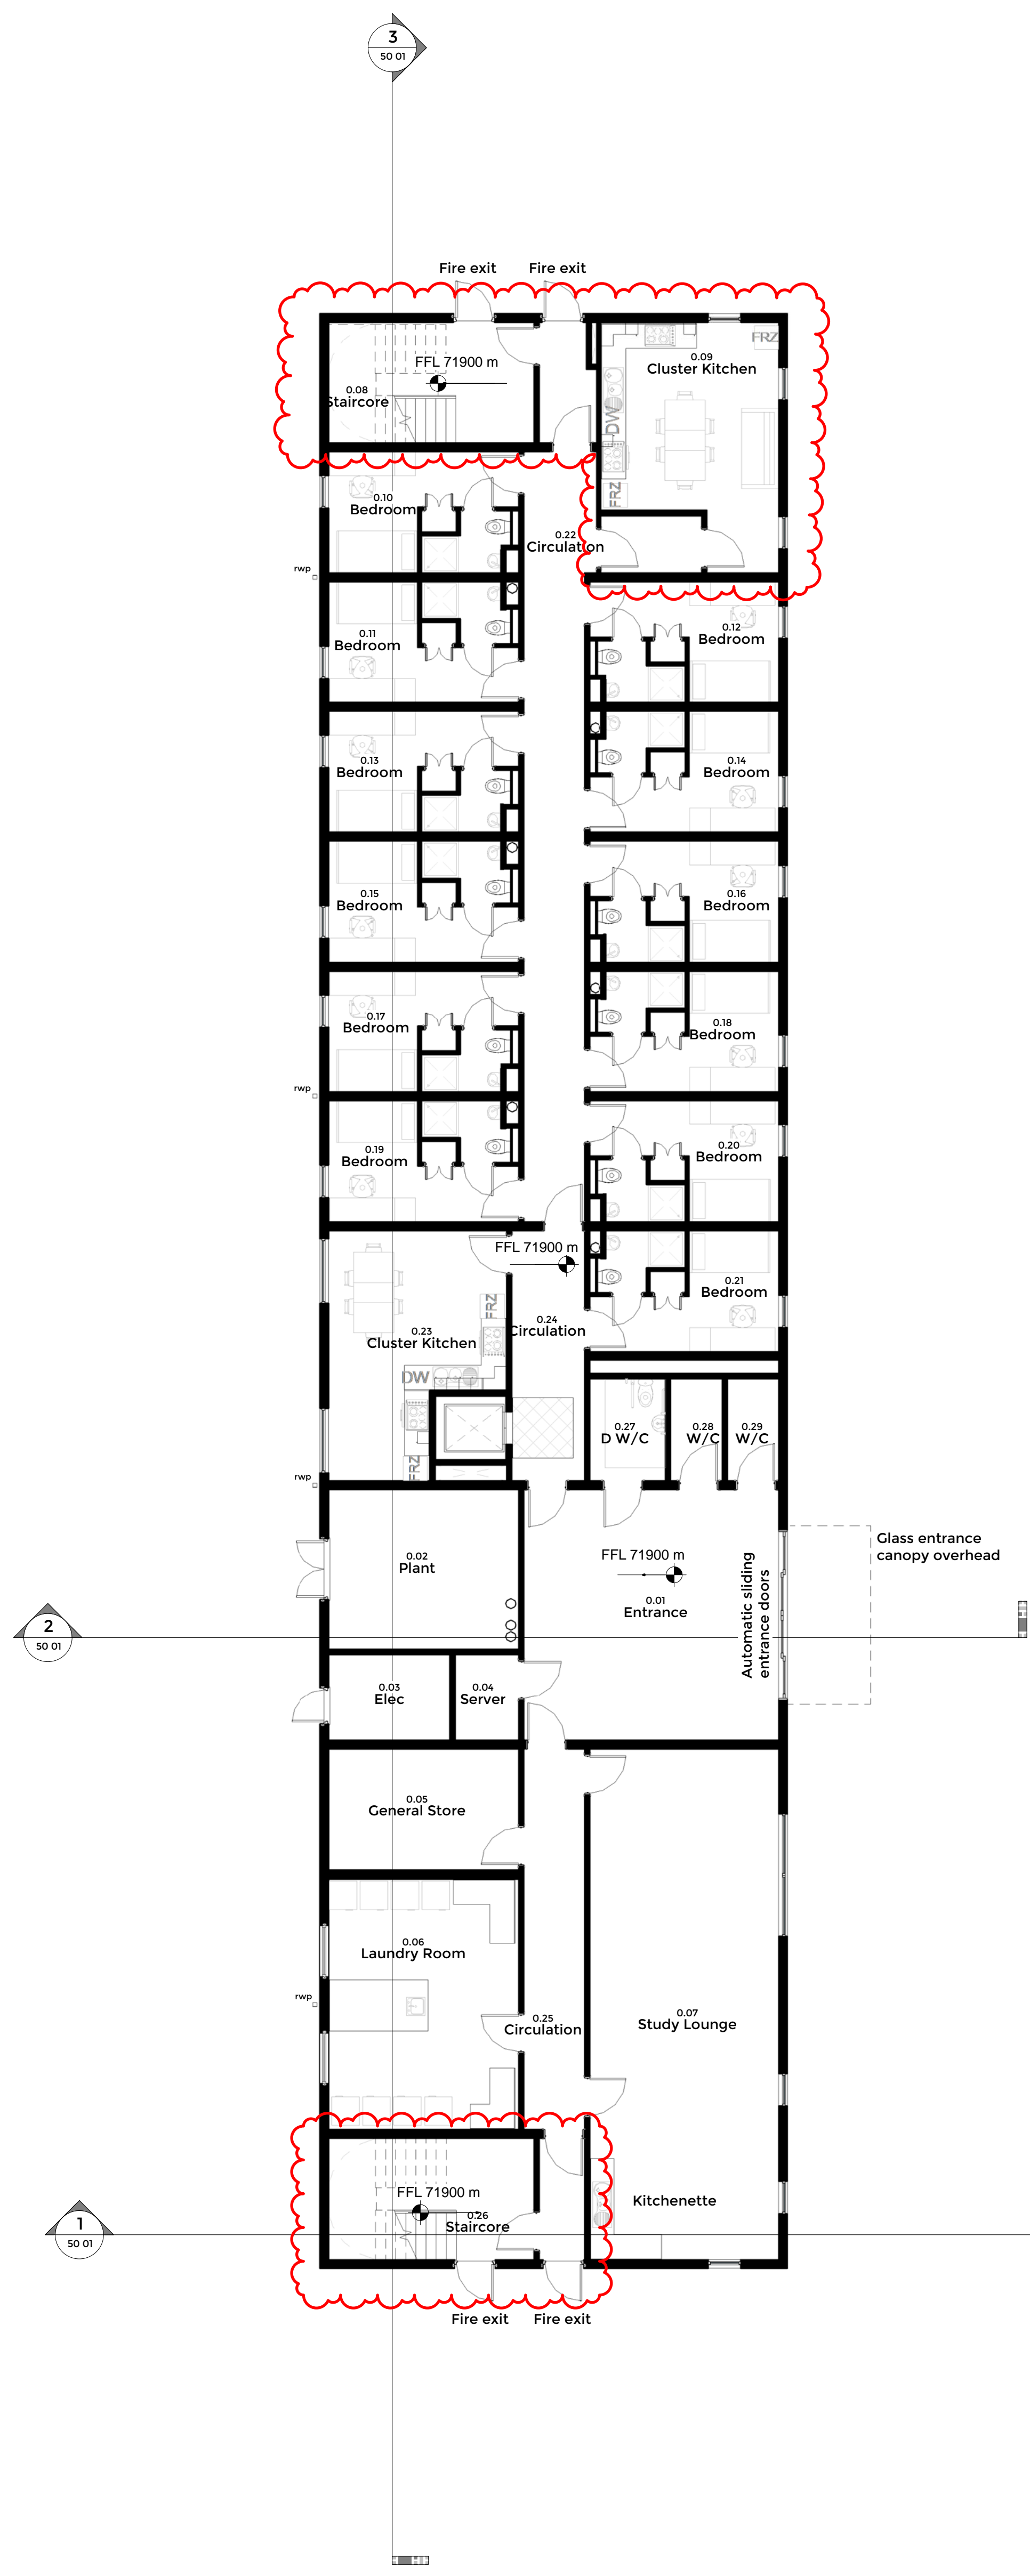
3
50 01

Fire exit
Fire exit

FFL 71900 m
0.08
Staircore

FRZ
0.09
Cluster Kitchen
DW
FRZ

0.10
Bedroom

0.22
Circulation

rwp

0.11
Bedroom

0.12
Bedroom

0.13
Bedroom

0.14
Bedroom

0.15
Bedroom

0.16
Bedroom

0.17
Bedroom

0.18
Bedroom

rwp

0.19
Bedroom

0.20
Bedroom

FFL 71900 m

0.21
Bedroom

FRZ
0.23
Cluster Kitchen
DW
FRZ

0.24
Circulation

0.27
D W/C

0.28
W/C

0.29
W/C

rwp

0.02
Plant

FFL 71900 m
0.01
Entrance

Automatic sliding entrance doors

Glass entrance canopy overhead

2
50 01

0.03
Elec

0.04
Server

0.05
General Store

0.06
Laundry Room

rwp

0.25
Circulation

0.07
Study Lounge

FFL 71900 m
0.26
Staircore

Kitchenette

1
50 01

Fire exit
Fire exit